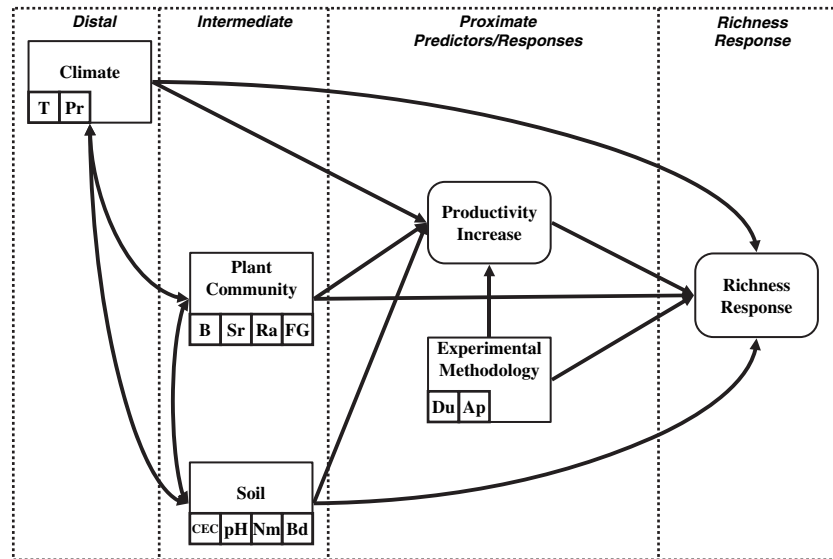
Distal

Intermediate

Proximate Predictors/Responses

Richness Response

Climate

T Pr

Productivity Increase

Plant Community

B Sr Ra FG

Richness Response

Experimental Methodology

Du Ap

Soil

CEC pH Nm Bd